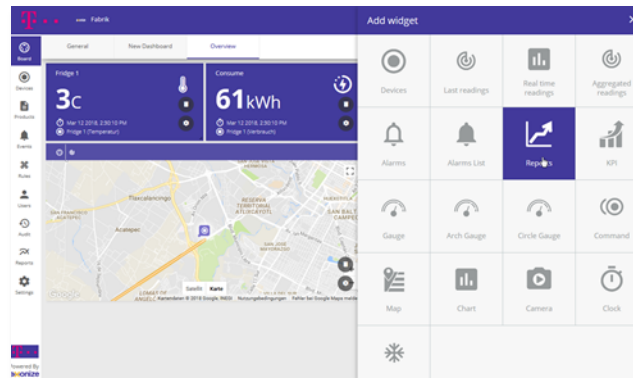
T · · · Fabrik

Board
Devices
Products
Events
Rules
Users
Audit
Reports
Settings

Powered By
Iconize

General
New Dashboard
Overview

Fridge 1
3C
Mar 12 2018, 2:50:10 PM
Fridge 1 (Temperatur)

Consume
61kWh
Mar 12 2018, 2:50:10 PM
Fridge 1 (Verbrauch)

Tlaxcalancingo
Acatepec
Satellit
Karte
Google
Kartendaten © 2018 Google, INEGI Nutzungsbedingungen Fehler bei Google Maps melden

Add widget
×

Devices
Last readings
Real time readings
Aggregated readings
Alarms
Alarms List
Reports
KPI
Gauge
Arch Gauge
Circle Gauge
Command
Map
Chart
Camera
Clock